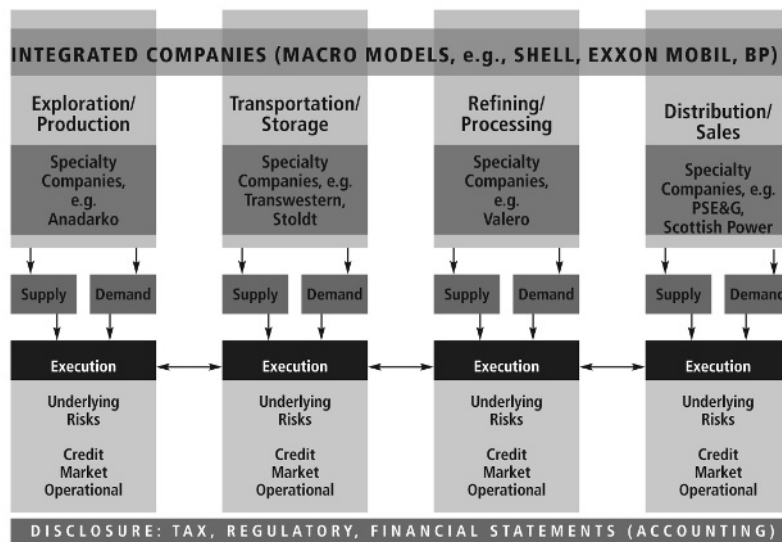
INTEGRATED COMPANIES (MACRO MODELS, e.g., SHELL, EXXON MOBIL, BP)

Exploration/ Production

Specialty Companies, e.g. Anadarko

Supply

Demand

Execution

Underlying Risks

Credit Market Operational

Transportation/ Storage

Specialty Companies, e.g. Transwestern, Stoldt

Supply

Demand

Execution

Underlying Risks

Credit Market Operational

Refining/ Processing

Specialty Companies, e.g. Valero

Supply

Demand

Execution

Underlying Risks

Credit Market Operational

Distribution/ Sales

Specialty Companies, e.g. PSE&G, Scottish Power

Supply

Demand

Execution

Underlying Risks

Credit Market Operational

DISCLOSURE: TAX, REGULATORY, FINANCIAL STATEMENTS (ACCOUNTING)